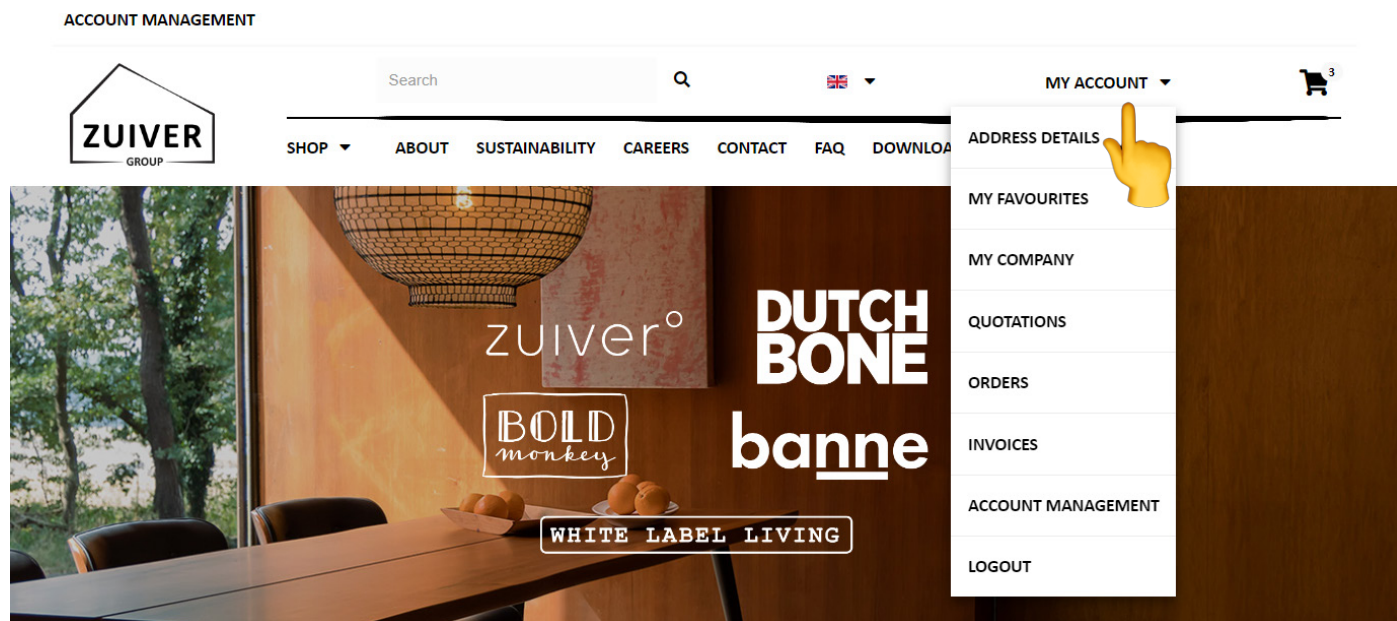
ACCOUNT MANAGEMENT

ZUIVER
GROUP

Search

MY ACCOUNT

3

SHOP ABOUT SUSTAINABILITY CAREERS CONTACT FAQ DOWNLOA

ADDRESS DETAILS
MY FAVOURITES
MY COMPANY
QUOTATIONS
ORDERS
INVOICES
ACCOUNT MANAGEMENT
LOGOUT

zuiver°

DUTCH
BONE

BOLD
monkey

banne

WHITE LABEL LIVING